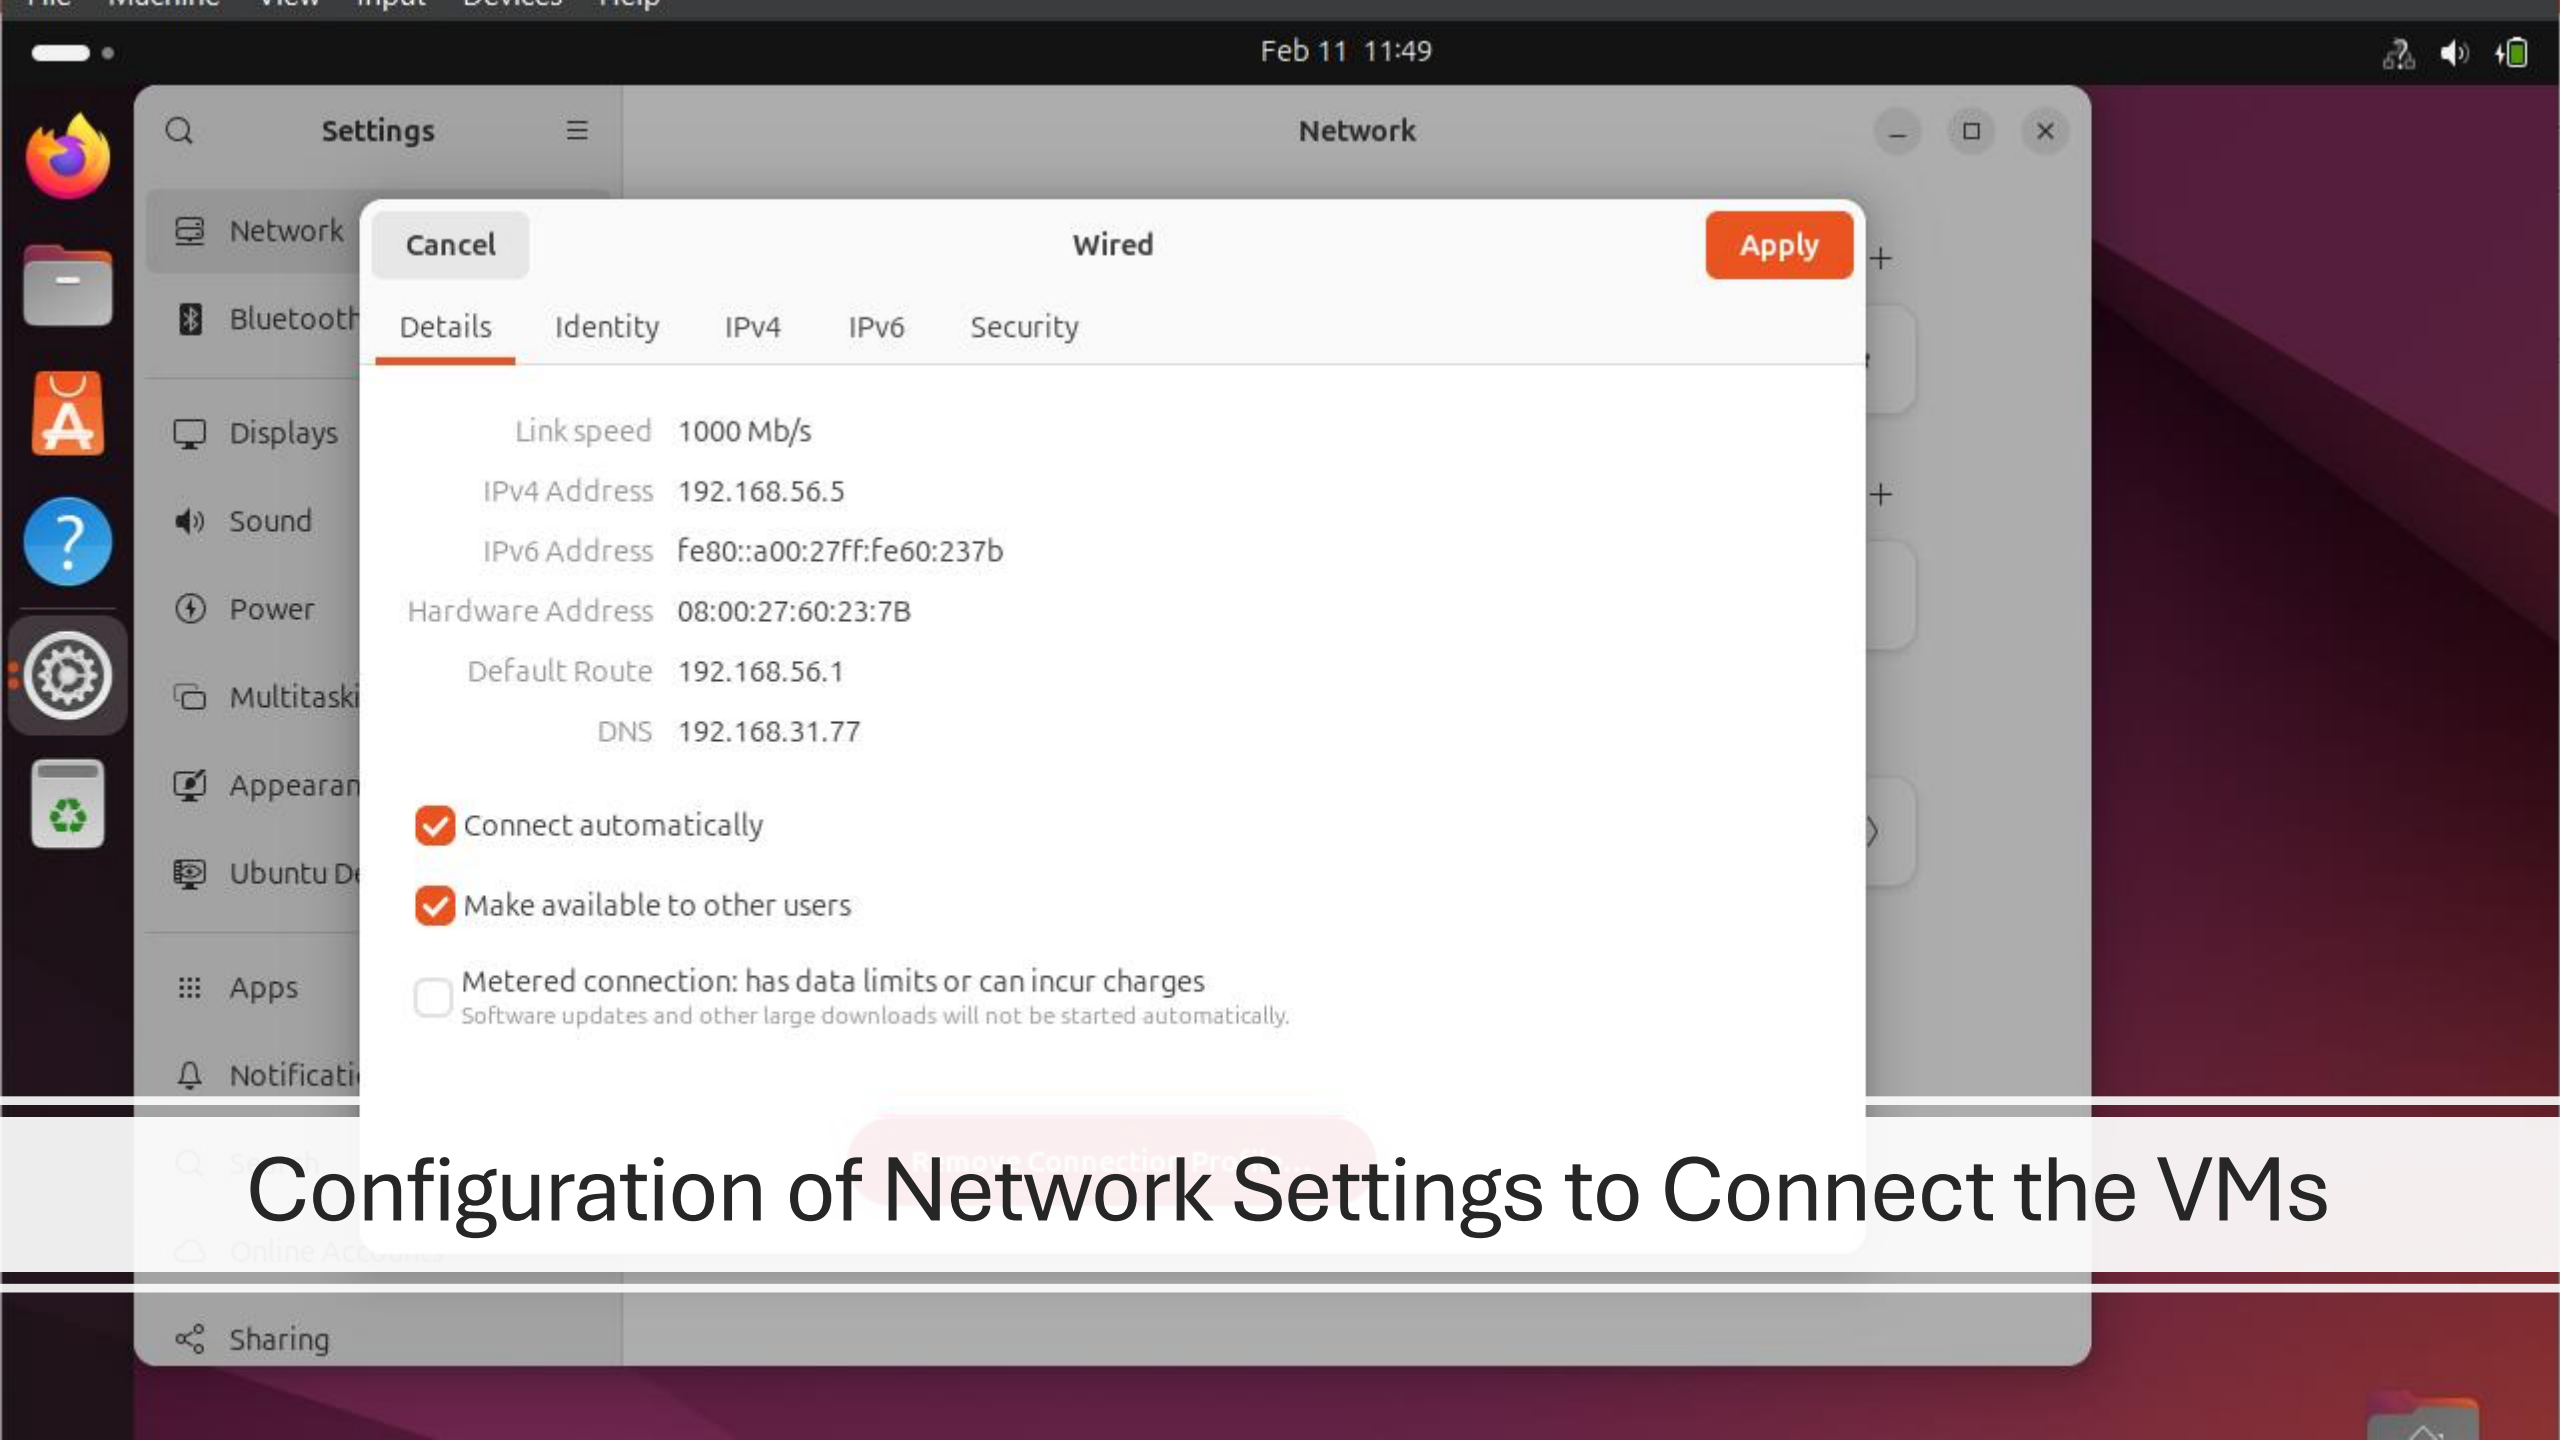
Feb 11 11:49

Settings

Network

Network

Bluetooth

Displays

Sound

Power

Multitaski

Appearan

Ubuntu De

Apps

Notificati

Sharing

Cancel

Wired

Apply

Details Identity IPv4 IPv6 Security

Link speed 1000 Mb/s

IPv4 Address 192.168.56.5

IPv6 Address fe80::a00:27ff:fe60:237b

Hardware Address 08:00:27:60:23:7B

Default Route 192.168.56.1

DNS 192.168.31.77

Connect automatically

Make available to other users

Metered connection: has data limits or can incur charges
Software updates and other large downloads will not be started automatically.

Configuration of Network Settings to Connect the VMs